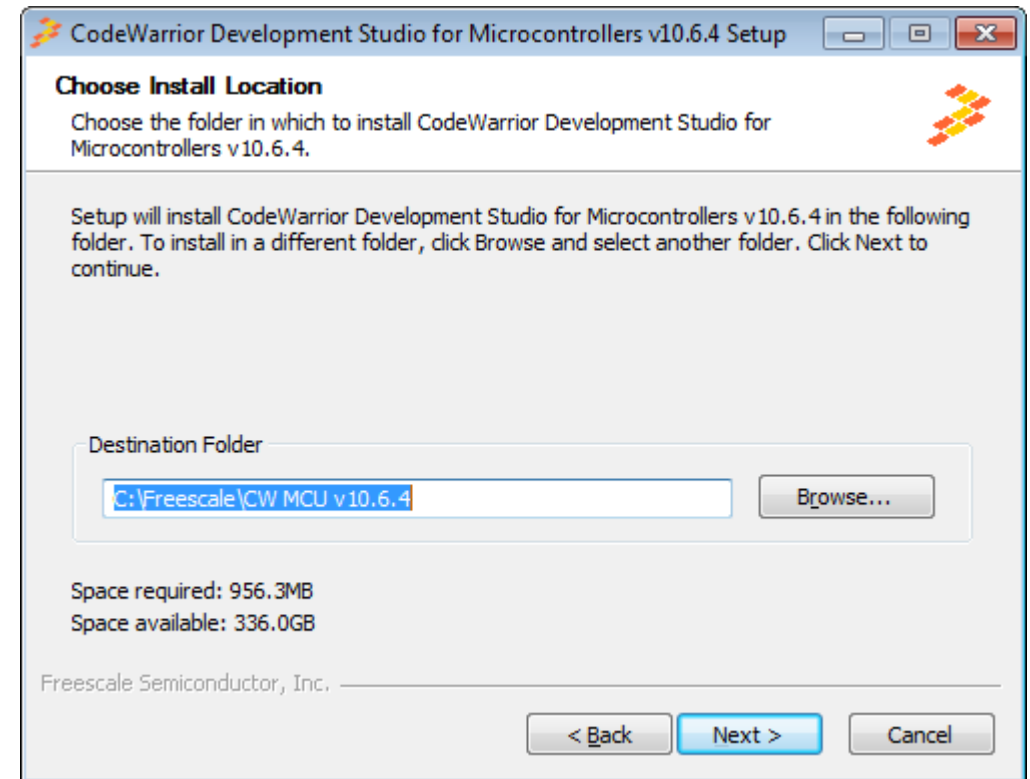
CodeWarrior Development Studio for Microcontrollers v10.6.4 Setup

Choose Install Location

Choose the folder in which to install CodeWarrior Development Studio for Microcontrollers v10.6.4.

Setup will install CodeWarrior Development Studio for Microcontrollers v10.6.4 in the following folder. To install in a different folder, click Browse and select another folder. Click Next to continue.

Destination Folder

C:\Freescale\CW MCU v10.6.4

Browse...

Space required: 956.3MB
Space available: 336.0GB

Freescale Semiconductor, Inc.

< Back

Next >

Cancel